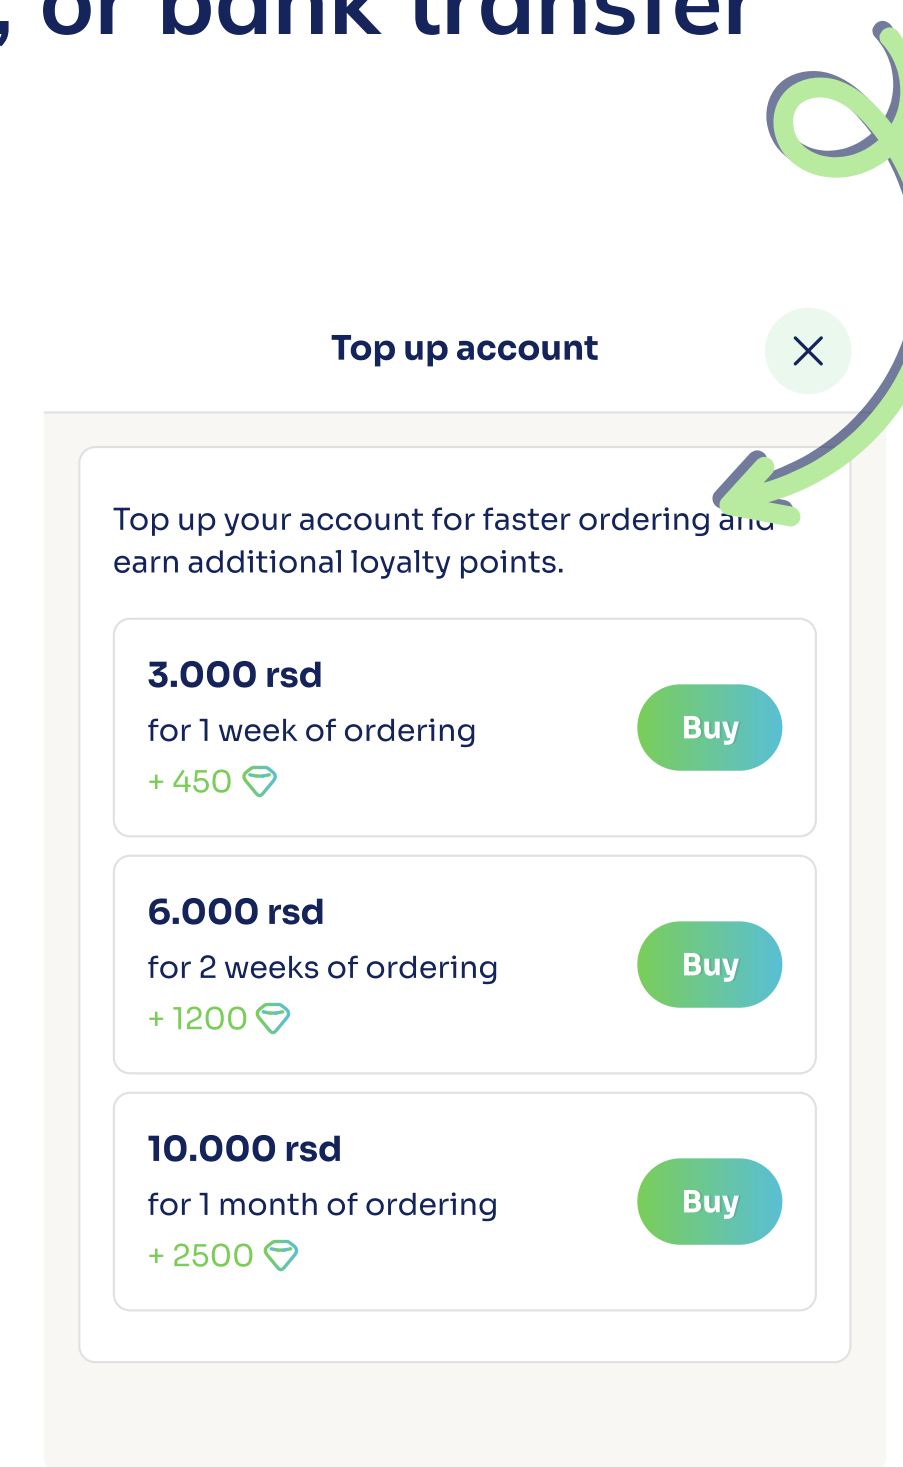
, or bank transfer

Top up account

Top up your account for faster ordering and earn additional loyalty points.

3.000 rsd
for 1 week of ordering
+ 450

Buy

6.000 rsd
for 2 weeks of ordering
+ 1200

Buy

10.000 rsd
for 1 month of ordering
+ 2500

Buy